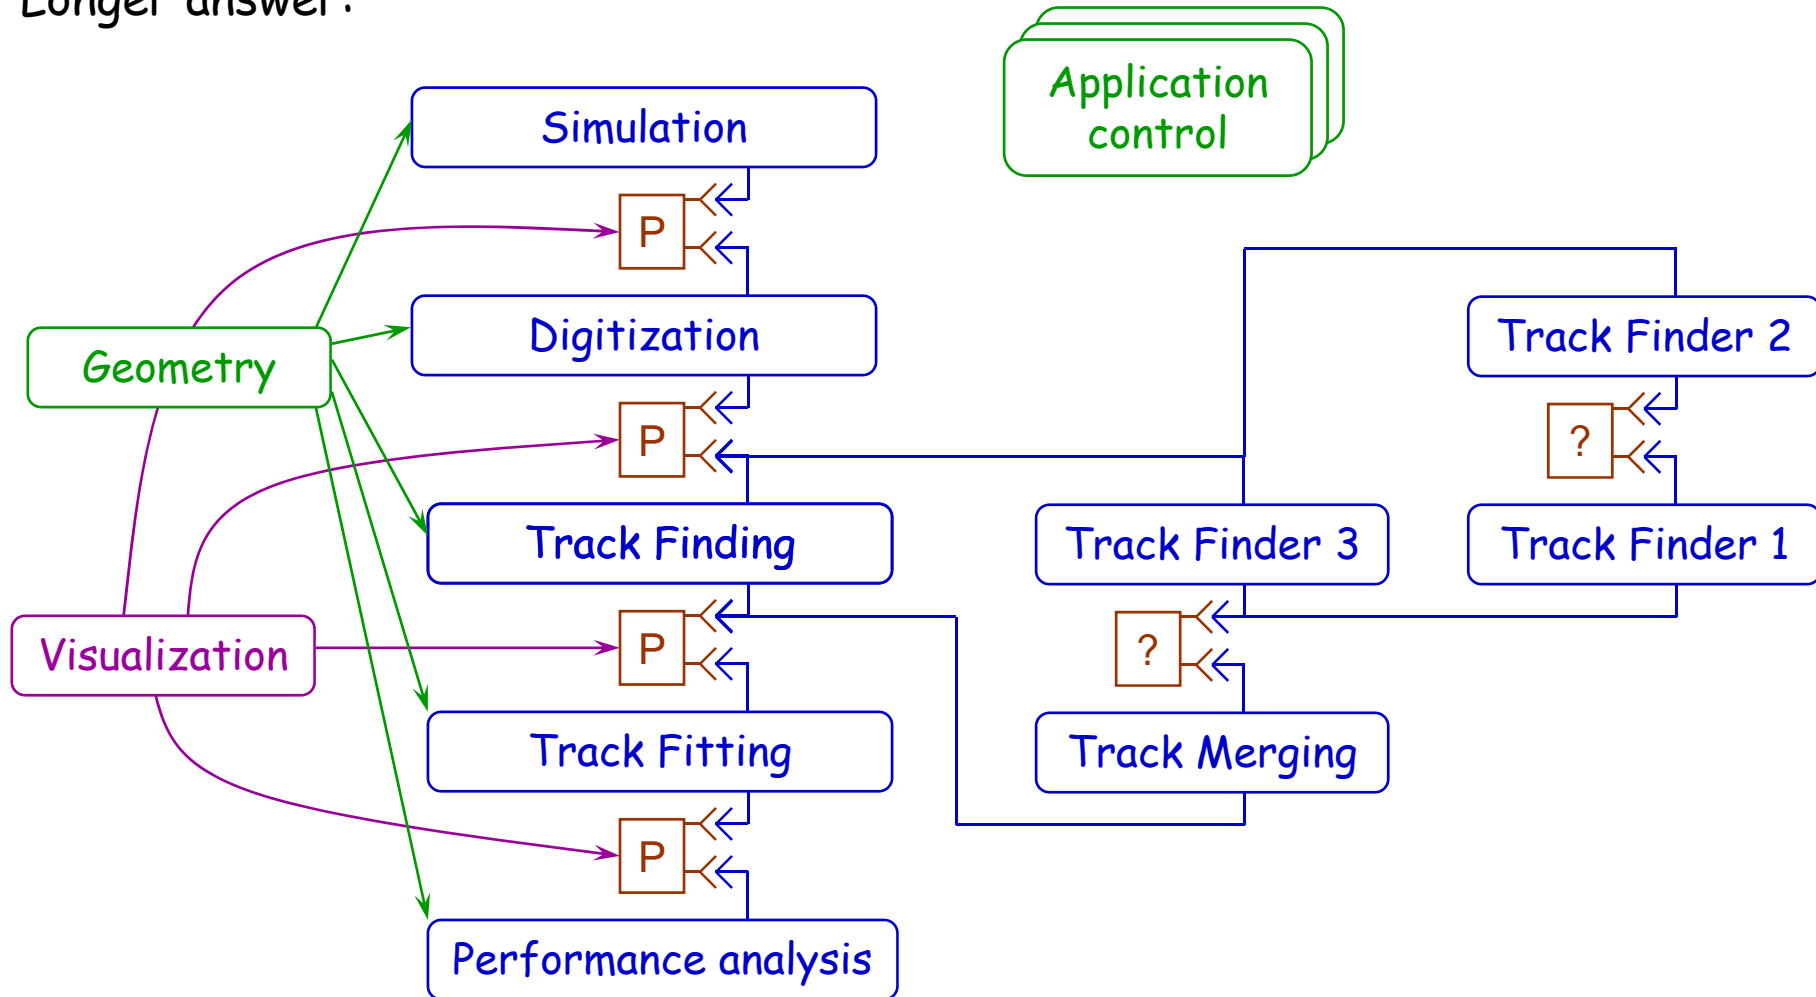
Longer answer:

Application control

Simulation

P

Digitization

Track Finder 2

Geometry

P

?

Track Finding

Track Finder 3

Track Finder 1

Visualization

P

?

Track Fitting

Track Merging

P

Performance analysis